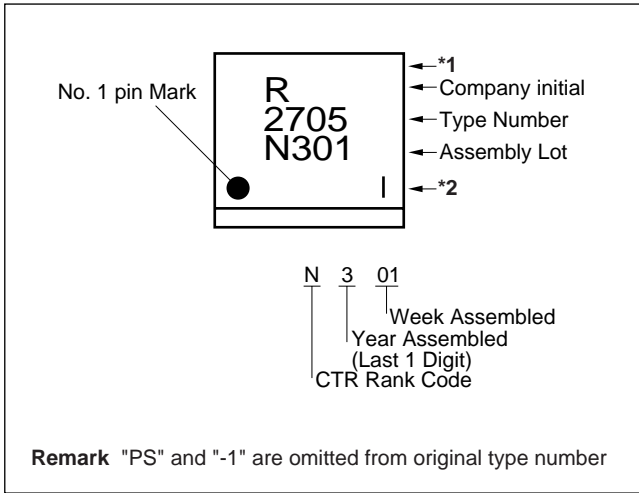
No. 1 pin Mark

R
2705
N301
I

*1
Company initial
Type Number
Assembly Lot
*2

N 3 01
Week Assembled
Year Assembled
(Last 1 Digit)
CTR Rank Code

**Remark** "PS" and "-1" are omitted from original type number